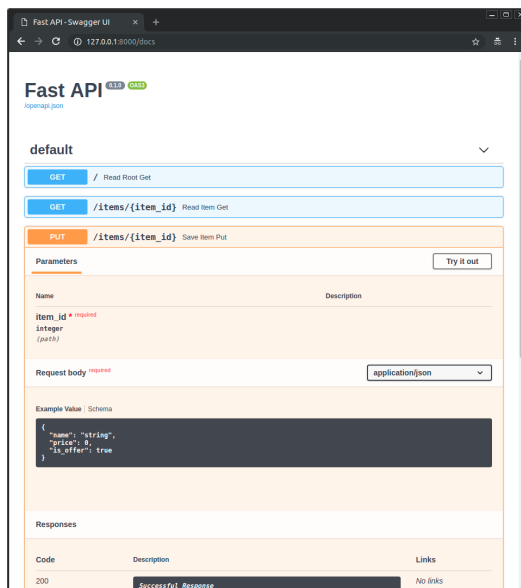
Fast API - Swagger UI

127.0.0.1:8000/docs

Fast API 0.1.0 OAS3

/openapi.json

default

GET / Read Root Get

GET /items/{item_id} Read Item Get

PUT /items/{item_id} Save Item Put

Parameters

Try it out

Name

Description

item_id * required

integer

(path)

Request body required

application/json

Example Value | Schema

```
{
  "name": "string",
  "price": 0,
  "is_offer": true
}
```

Responses

Code

Description

Links

200

Successful Response

No links